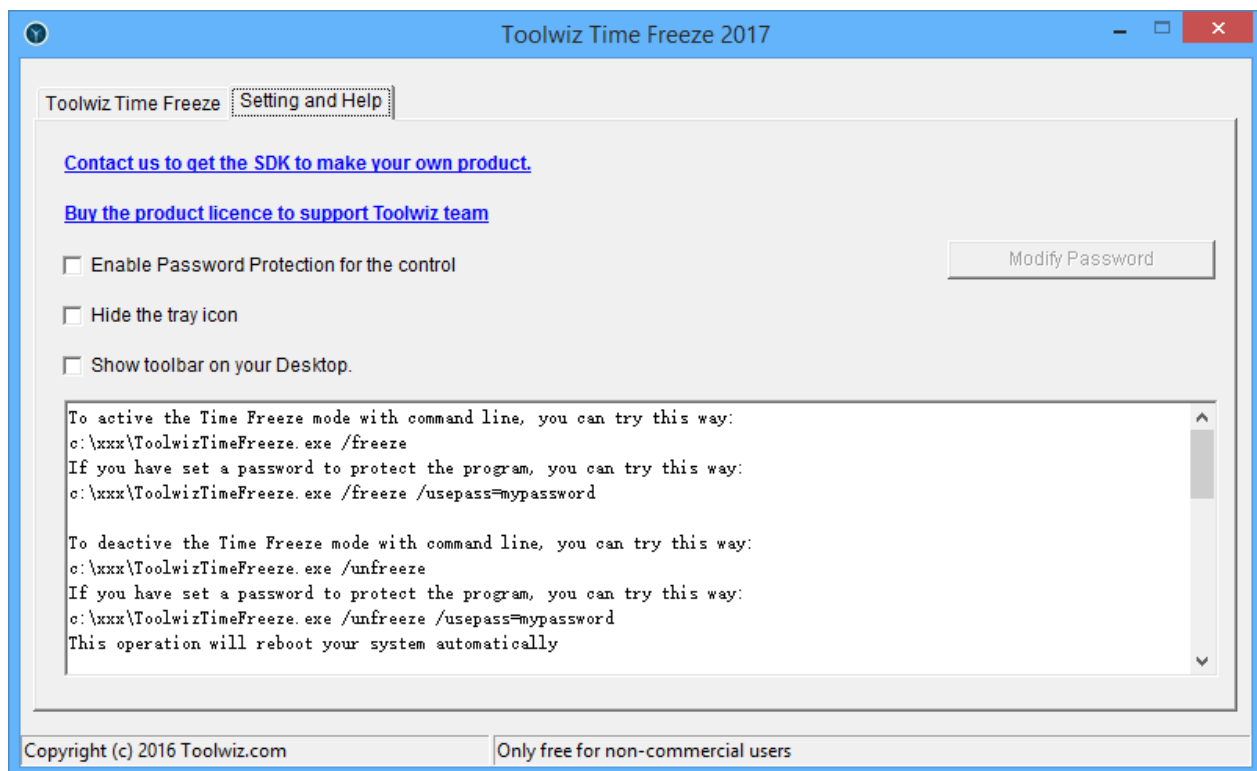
Toolwiz Time Freeze 2017

Toolwiz Time Freeze | Setting and Help

Contact us to get the SDK to make your own product.

Buy the product licence to support Toolwiz team

Enable Password Protection for the control

Modify Password

Hide the tray icon

Show toolbar on your Desktop.

To active the Time Freeze mode with command line, you can try this way:
c:\xxx\ToolwizTimeFreeze.exe /freeze
If you have set a password to protect the program, you can try this way:
c:\xxx\ToolwizTimeFreeze.exe /freeze /usepass=mypassword

To deactive the Time Freeze mode with command line, you can try this way:
c:\xxx\ToolwizTimeFreeze.exe /unfreeze
If you have set a password to protect the program, you can try this way:
c:\xxx\ToolwizTimeFreeze.exe /unfreeze /usepass=mypassword
This operation will reboot your system automatically

Copyright (c) 2016 Toolwiz.com | Only free for non-commercial users